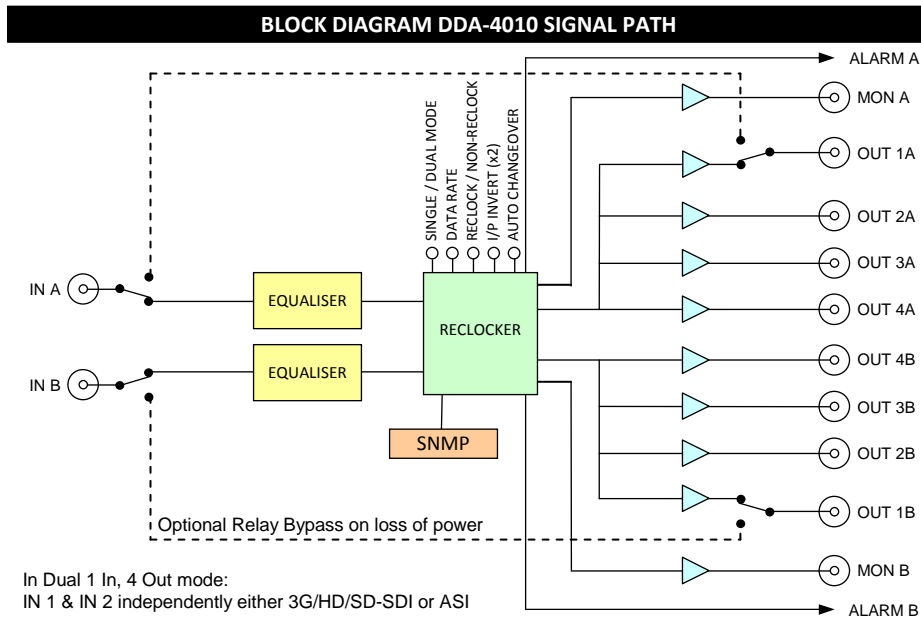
BLOCK DIAGRAM DDA-4010 SIGNAL PATH

ALARM A

MON A

OUT 1A

OUT 2A

OUT 3A

OUT 4A

OUT 4B

OUT 3B

OUT 2B

OUT 1B

MON B

ALARM B

SINGLE / DUAL MODE
DATA RATE
RECLOCK / NON-RECLOCK
I/P INVERT (x2)
AUTO CHANGEOVER

IN A

IN B

EQUALISER

EQUALISER

RECLOCKER

SNMP

Optional Relay Bypass on loss of power

In Dual 1 In, 4 Out mode:
IN 1 & IN 2 independently either 3G/HD/SD-SDI or ASI